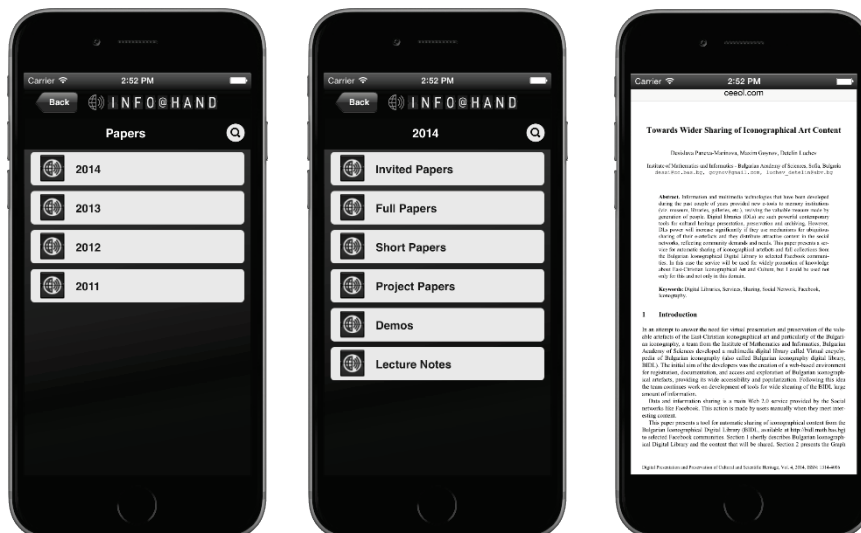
Carrier 2:52 PM
Back INFO@HAND
Papers
2014
2013
2012
2011

Carrier 2:52 PM
Back INFO@HAND
2014
Invited Papers
Full Papers
Short Papers
Project Papers
Demos
Lecture Notes

Carrier 2:52 PM
ceeol.com

Towards Wider Sharing of Iconographical Art Content

Desislava Paneva-Marinova, Maxim Goynov, Detelin Luchev

Institute of Mathematics and Informatics - Bulgarian Academy of Sciences, Sofia, Bulgaria
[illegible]

Abstract. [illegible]

Keywords: Digital Libraries, Services, Sharing, Social Network, Facebook, Iconography.

1 Introduction

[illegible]

Digital Presentation and Preservation of Cultural and Scientific Heritage, Vol. 4, 2014, ISSN: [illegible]